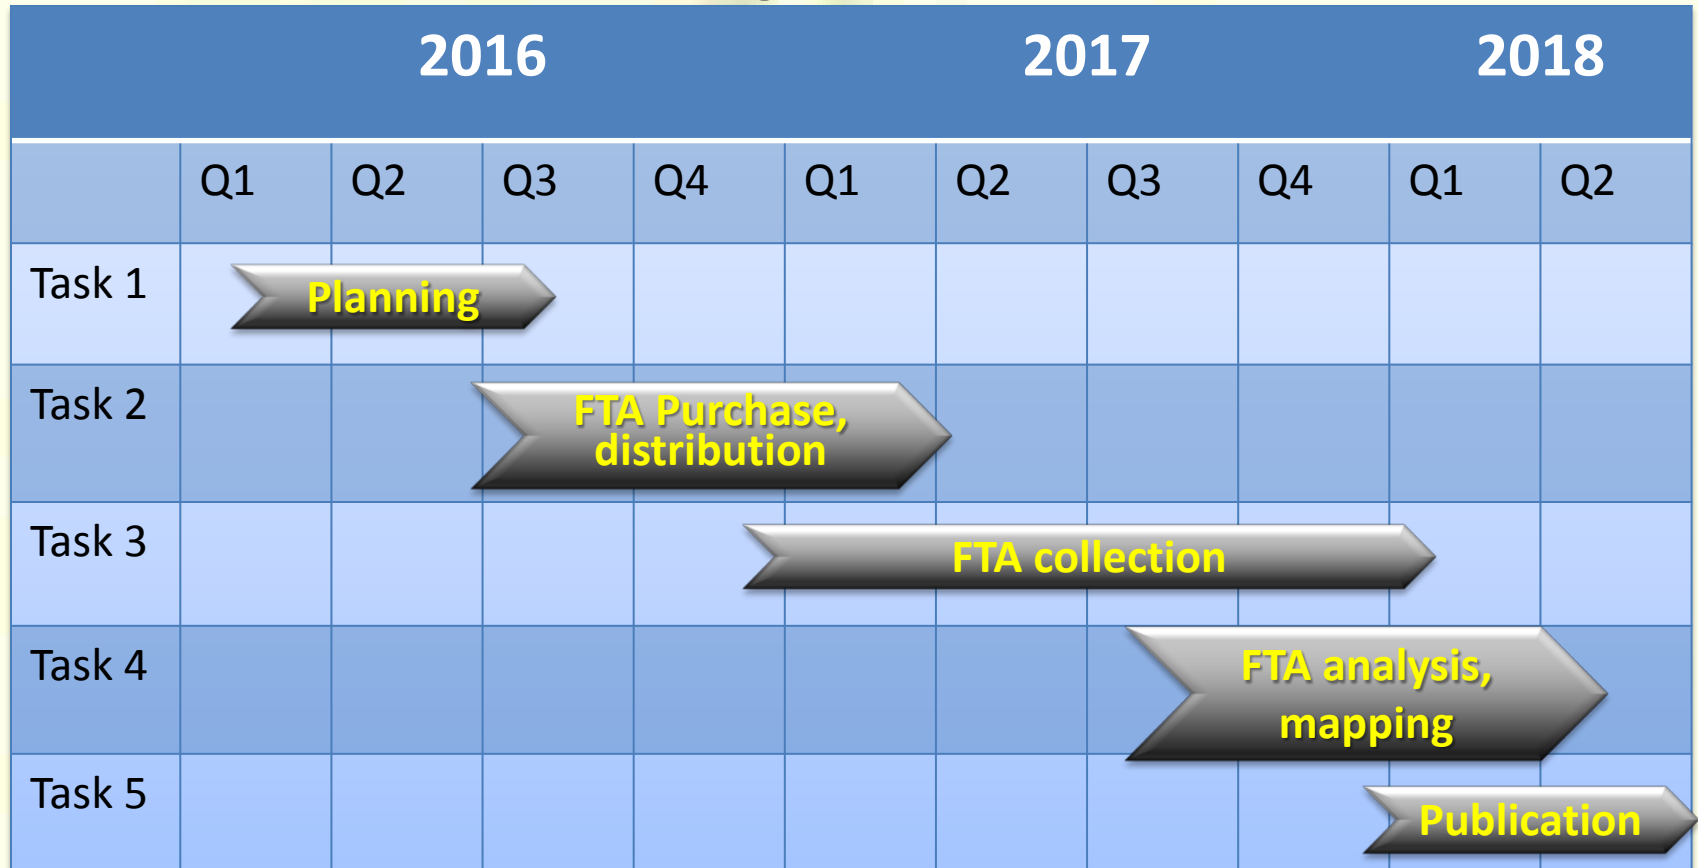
2016 2017 2018

| | Q1 | Q2 | Q3 | Q4 | Q1 | Q2 | Q3 | Q4 | Q1 | Q2 |
|---|---|---|---|---|---|---|---|---|---|---|
| Task 1 | Planning | | | | | | | | | |
| Task 2 | | | FTA Purchase, distribution | | | | | | | |
| Task 3 | | | | FTA collection | | | | | | |
| Task 4 | | | | | | | FTA analysis, mapping | | | |
| Task 5 | | | | | | | | | Publication | |